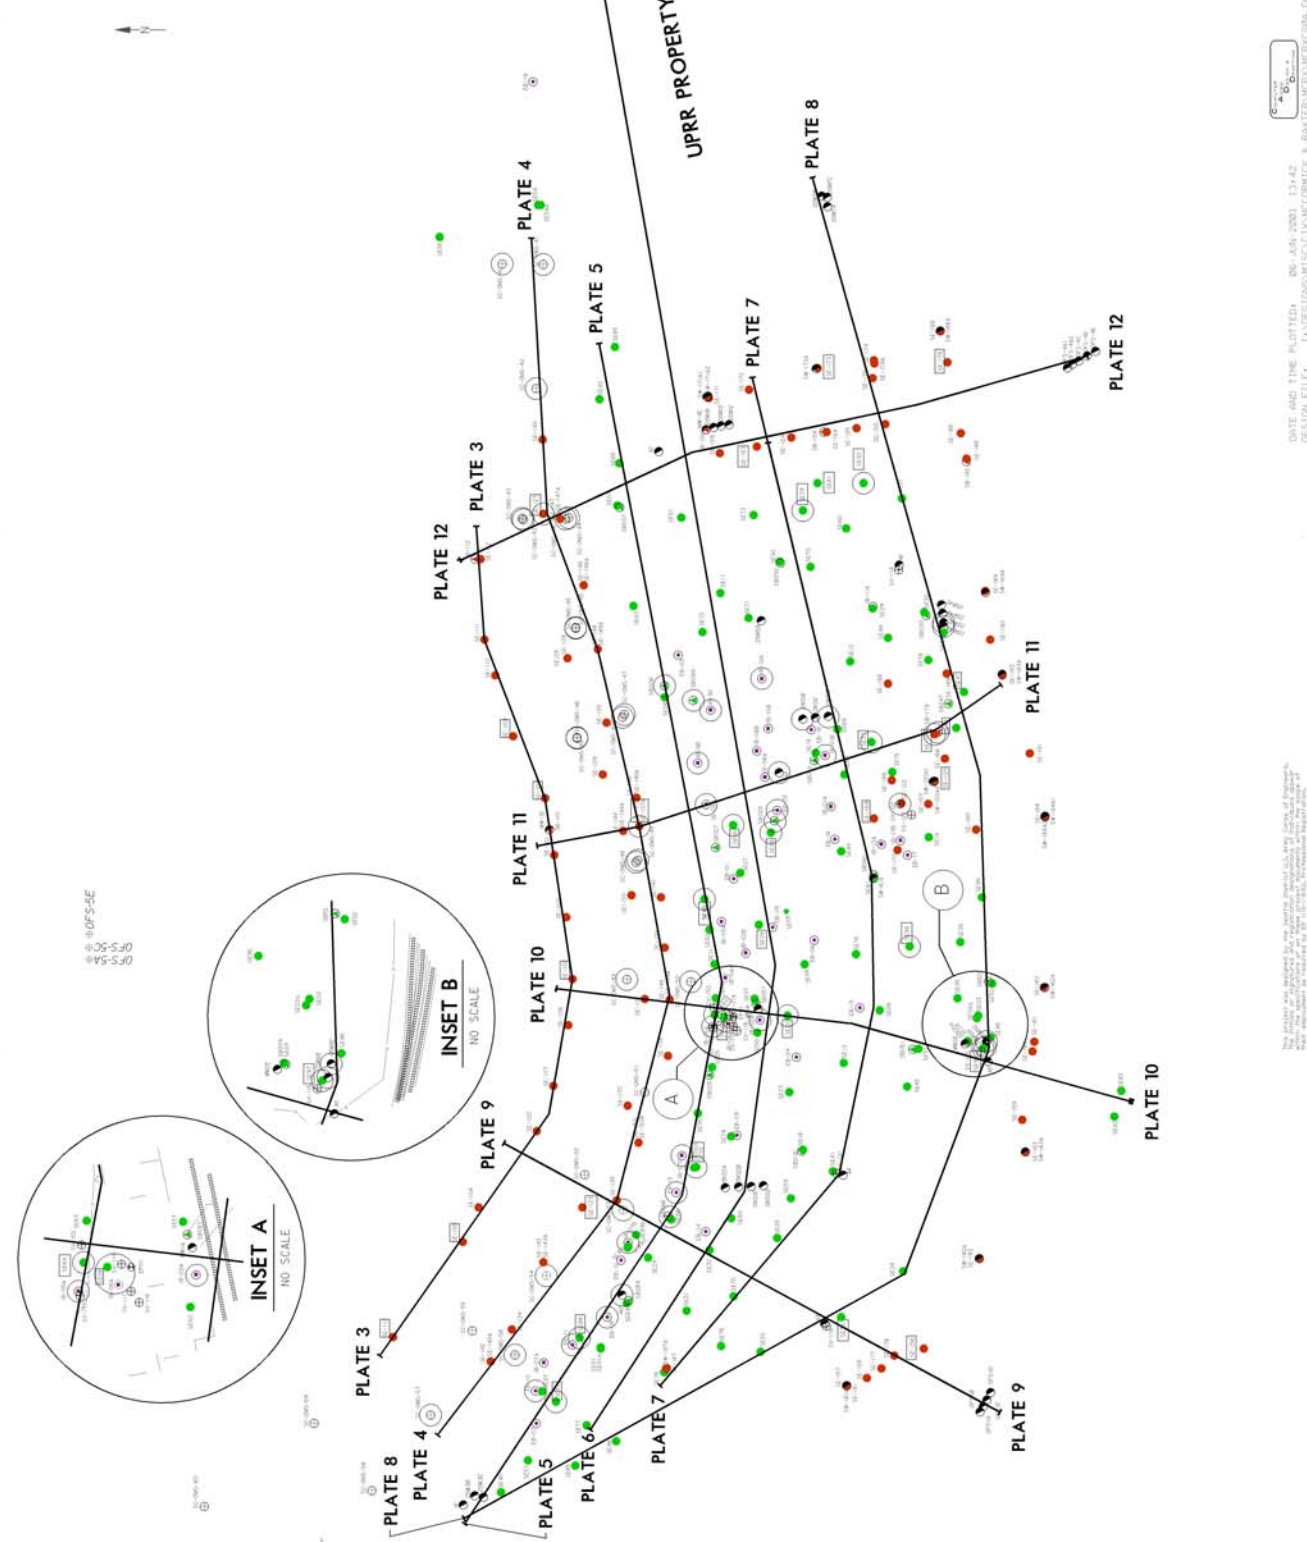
UPRR PROPERTY

PLATE 4

PLATE 5

PLATE 7

PLATE 8

PLATE 12

PLATE 3

PLATE 12

PLATE 11

PLATE 11

PLATE 10

PLATE 10

PLATE 9

PLATE 9

PLATE 3

PLATE 4

PLATE 8

PLATE 5

PLATE 6

PLATE 7

A

B

INSET A
NO SCALE

INSET B
NO SCALE

OFS-5A
OFS-5C
OFS-5E

DATE AND TIME PLOTTED: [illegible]
DESIGN FILE: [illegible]